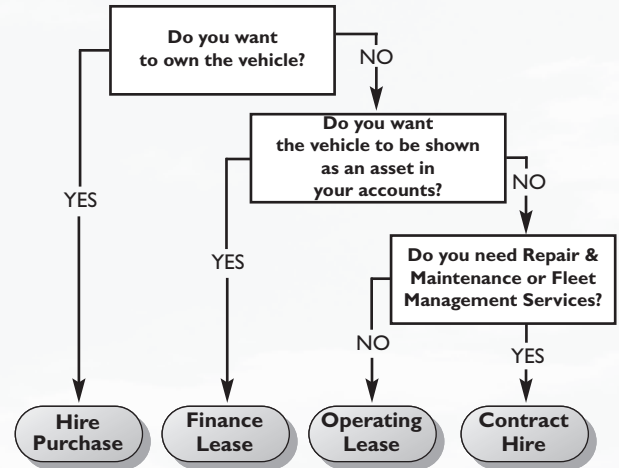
Do you want to own the vehicle?

NO

Do you want the vehicle to be shown as an asset in your accounts?

NO

Do you need Repair & Maintenance or Fleet Management Services?

YES

YES

NO

YES

Hire Purchase

Finance Lease

Operating Lease

Contract Hire